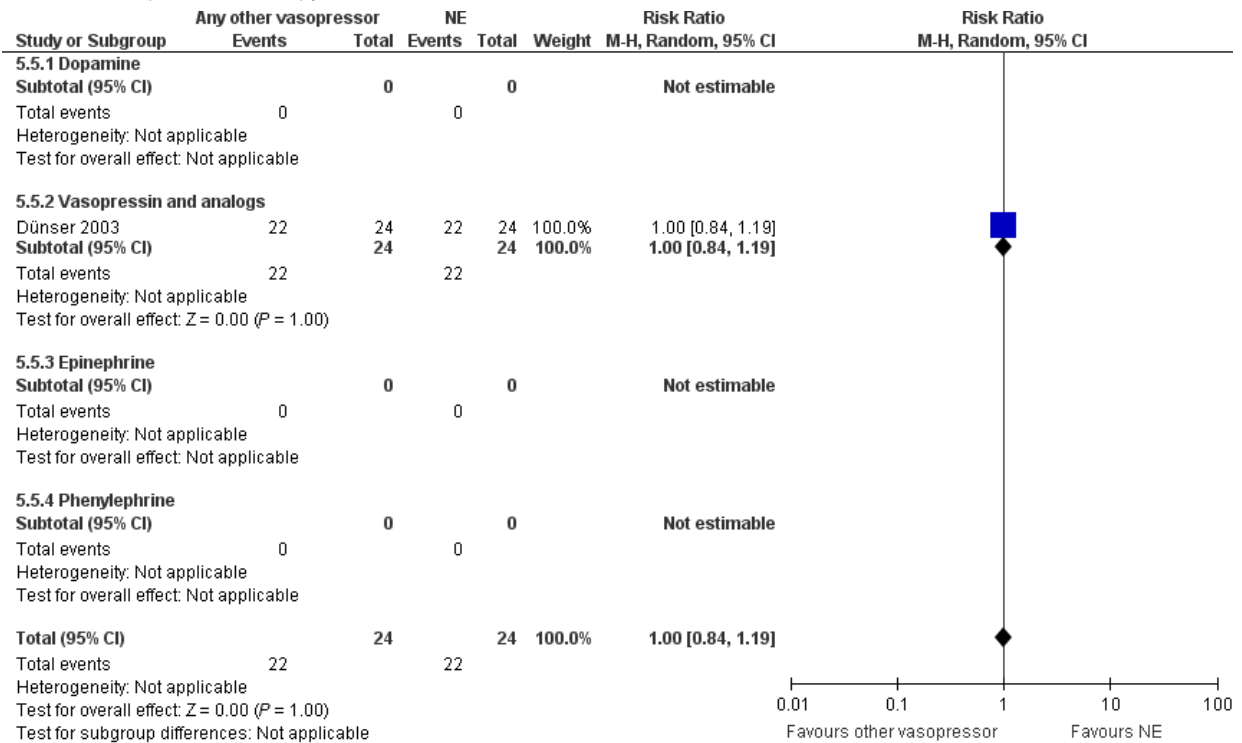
| | Any other vasopressor | | NE | | | Risk Ratio | Risk Ratio |
|---|---|---|---|---|---|---|---|
| Study or Subgroup | Events | Total | Events | Total | Weight | M-H, Random, 95% CI | M-H, Random, 95% CI |
| 5.5.1 Dopamine | | | | | | | |
| Subtotal (95% CI) | | 0 | | 0 | | Not estimable | |
| Total events | 0 | | 0 | | | | |
| Heterogeneity: Not applicable | | | | | | | |
| Test for overall effect: Not applicable | | | | | | | |
| 5.5.2 Vasopressin and analogs | | | | | | | |
| Dünser 2003 | 22 | 24 | 22 | 24 | 100.0% | 1.00 [0.84, 1.19] | |
| Subtotal (95% CI) | | 24 | | 24 | 100.0% | 1.00 [0.84, 1.19] | |
| Total events | 22 | | 22 | | | | |
| Heterogeneity: Not applicable | | | | | | | |
| Test for overall effect: Z = 0.00 (*P* = 1.00) | | | | | | | |
| 5.5.3 Epinephrine | | | | | | | |
| Subtotal (95% CI) | | 0 | | 0 | | Not estimable | |
| Total events | 0 | | 0 | | | | |
| Heterogeneity: Not applicable | | | | | | | |
| Test for overall effect: Not applicable | | | | | | | |
| 5.5.4 Phenylephrine | | | | | | | |
| Subtotal (95% CI) | | 0 | | 0 | | Not estimable | |
| Total events | 0 | | 0 | | | | |
| Heterogeneity: Not applicable | | | | | | | |
| Test for overall effect: Not applicable | | | | | | | |
| Total (95% CI) | | 24 | | 24 | 100.0% | 1.00 [0.84, 1.19] | |
| Total events | 22 | | 22 | | | | |
| Heterogeneity: Not applicable | | | | | | | |
| Test for overall effect: Z = 0.00 (*P* = 1.00) | | | | | | | |
| Test for subgroup differences: Not applicable | | | | | | | |

0.01 0.1 1 10 100
Favours other vasopressor Favours NE